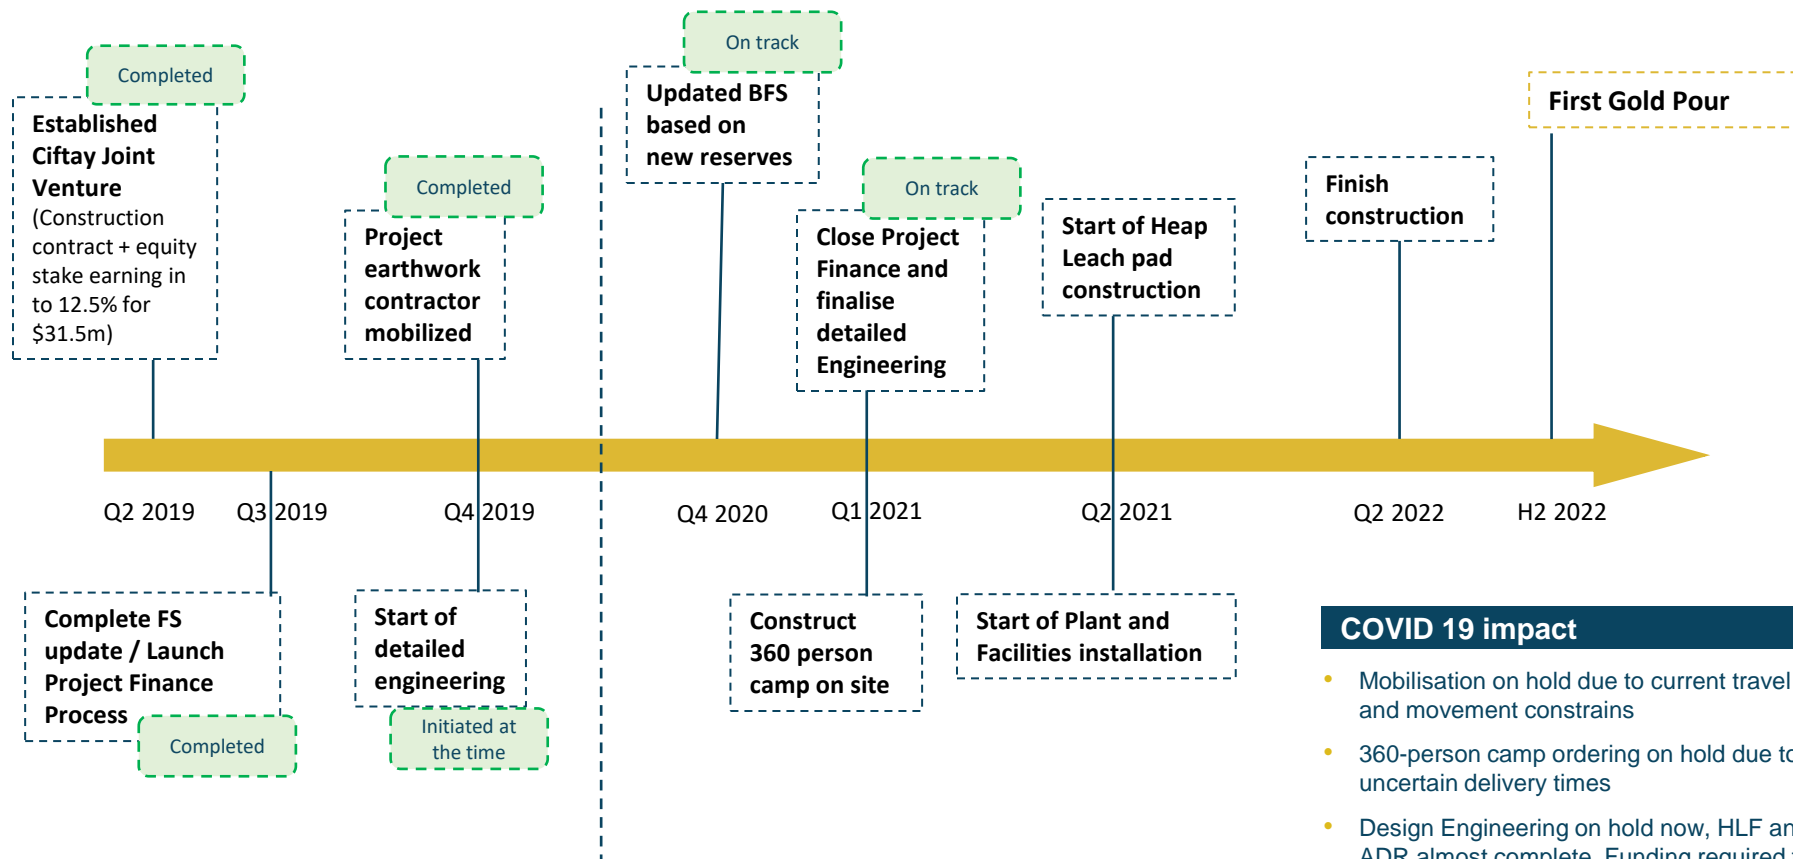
Completed

Established Ciftay Joint Venture (Construction contract + equity stake earning in to 12.5% for $31.5m)

Completed

Project earthwork contractor mobilized

On track

Updated BFS based on new reserves

On track

Close Project Finance and finalise detailed Engineering

Start of Heap Leach pad construction

Finish construction

First Gold Pour

Q2 2019
Q3 2019
Q4 2019
Q4 2020
Q1 2021
Q2 2021
Q2 2022
H2 2022

Complete FS update / Launch Project Finance Process

Completed

Start of detailed engineering

Initiated at the time

Construct 360 person camp on site

Start of Plant and Facilities installation

COVID 19 impact

- Mobilisation on hold due to current travel and movement constrains
- 360-person camp ordering on hold due to uncertain delivery times
- Design Engineering on hold now, HLF an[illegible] ADR almost complete. Funding required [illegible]